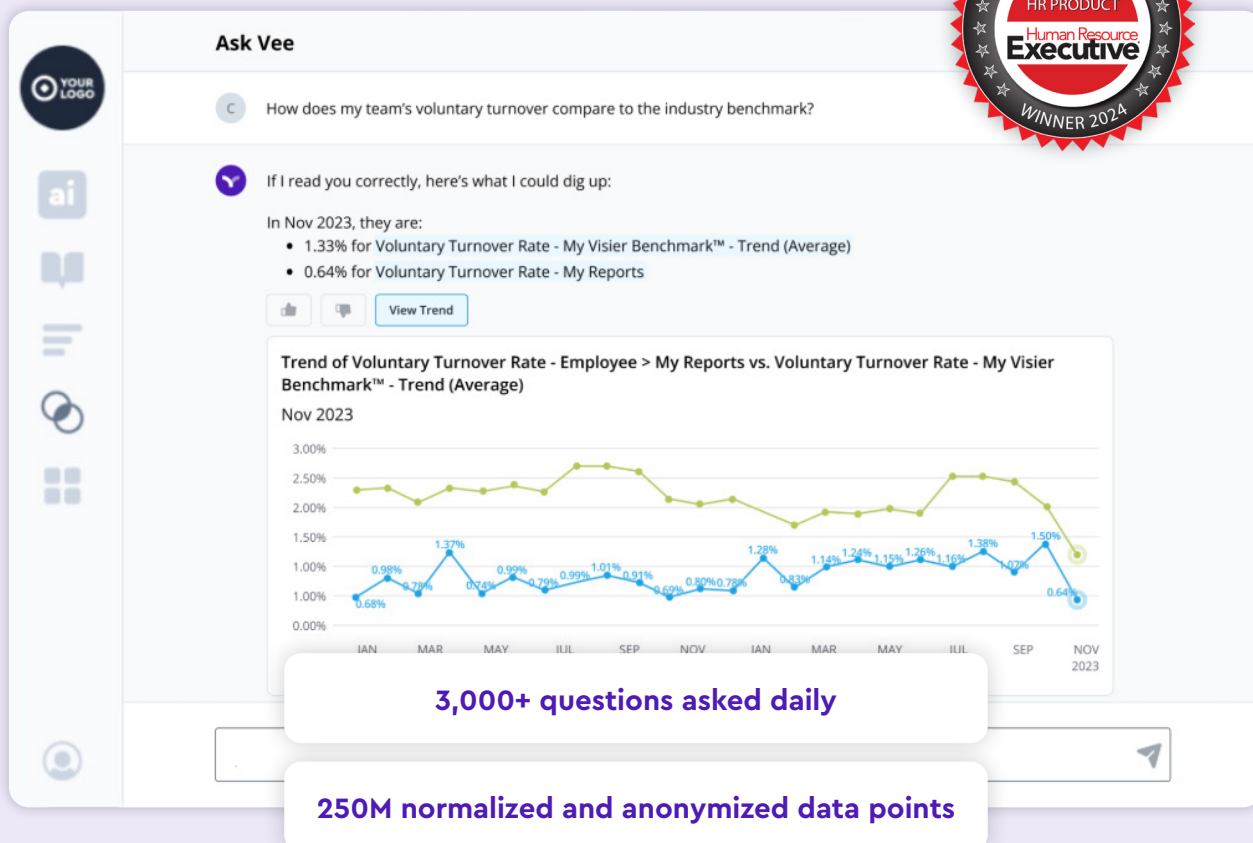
YOUR LOGO

ai

Ask Vee

HR PRODUCT
Human Resource
Executive
WINNER 2024

C How does my team's voluntary turnover compare to the industry benchmark?

If I read you correctly, here's what I could dig up:

In Nov 2023, they are:

- 1.33% for Voluntary Turnover Rate - My Visier Benchmark™ - Trend (Average)
- 0.64% for Voluntary Turnover Rate - My Reports

View Trend

Trend of Voluntary Turnover Rate - Employee > My Reports vs. Voluntary Turnover Rate - My Visier Benchmark™ - Trend (Average)

Nov 2023

3.00%
2.50%
2.00%
1.50%
1.00%
1.00%
0.00%

0.68% 0.98% 0.78% 1.37% 0.74% 0.99% 0.79% 0.99% 1.01% 0.91% 0.69% 0.80% 0.78% 1.28% 0.83% 1.14% 1.24% 1.15% 1.26% 1.16% 1.38% 1.07% 1.50% 0.64%

JAN MAR MAY JUL SEP NOV JAN MAR MAY JUL SEP NOV 2023

3,000+ questions asked daily

250M normalized and anonymized data points